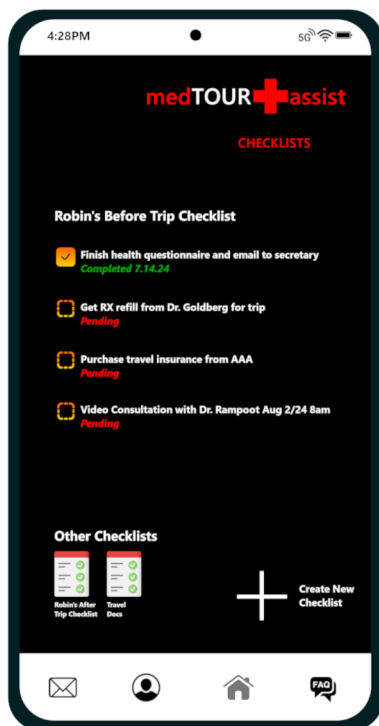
4:28PM

5G

medTOUR assist

CHECKLISTS

Robin's Before Trip Checklist

Finish health questionnaire and email to secretary
Completed 7.14.24

Get RX refill from Dr. Goldberg for trip
Pending

Purchase travel insurance from AAA
Pending

Video Consultation with Dr. Rampoot Aug 2/24 8am
Pending

Other Checklists

Robin's After Trip Checklist

Travel Docs

Create New Checklist

FAQ